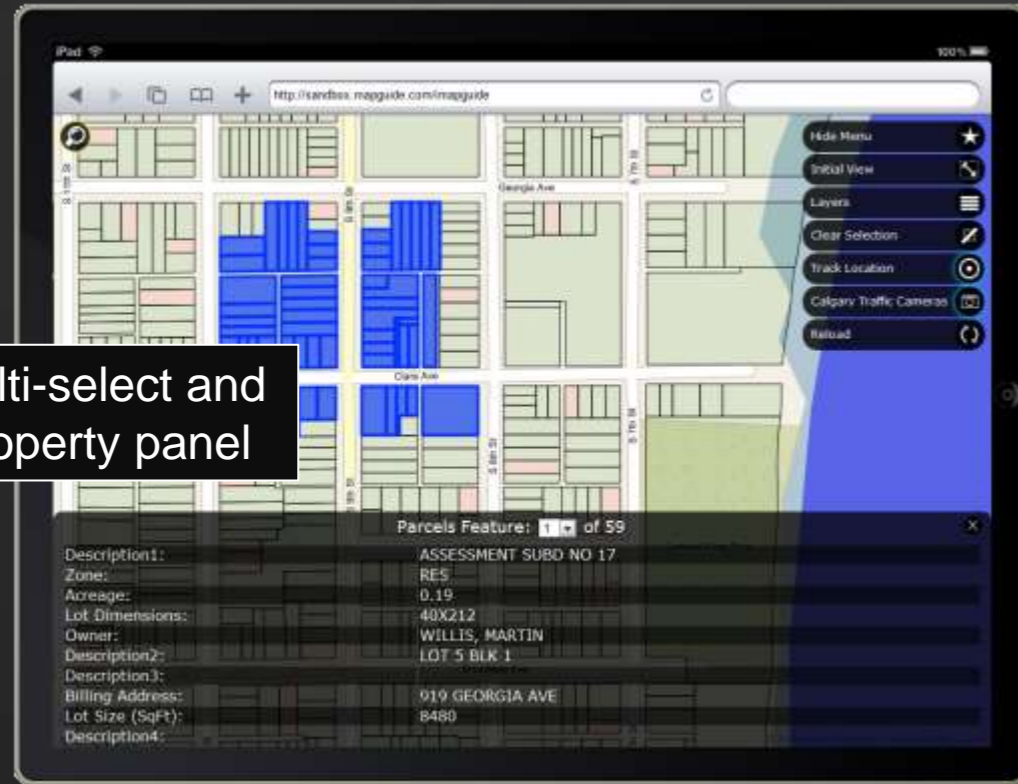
iPad
100%
http://sandbox.mapguide.com/mapguide

Hide Menu
Initial View
Layers
Clear Selection
Track Location
Calgary Traffic Cameras
Reload

Georgia Ave
Clara Ave

lti-select and
operty panel

Parcels Feature: 1 of 59

| | |
|---|---|
| Description1: | ASSESSMENT SUBD NO 17 |
| Zone: | RES |
| Acreage: | 0.19 |
| Lot Dimensions: | 40X212 |
| Owner: | WILLIS, MARTIN |
| Description2: | LOT 5 BLK 1 |
| Description3: | |
| Billing Address: | 919 GEORGIA AVE |
| Lot Size (SqFt): | 8480 |
| Description4: | |